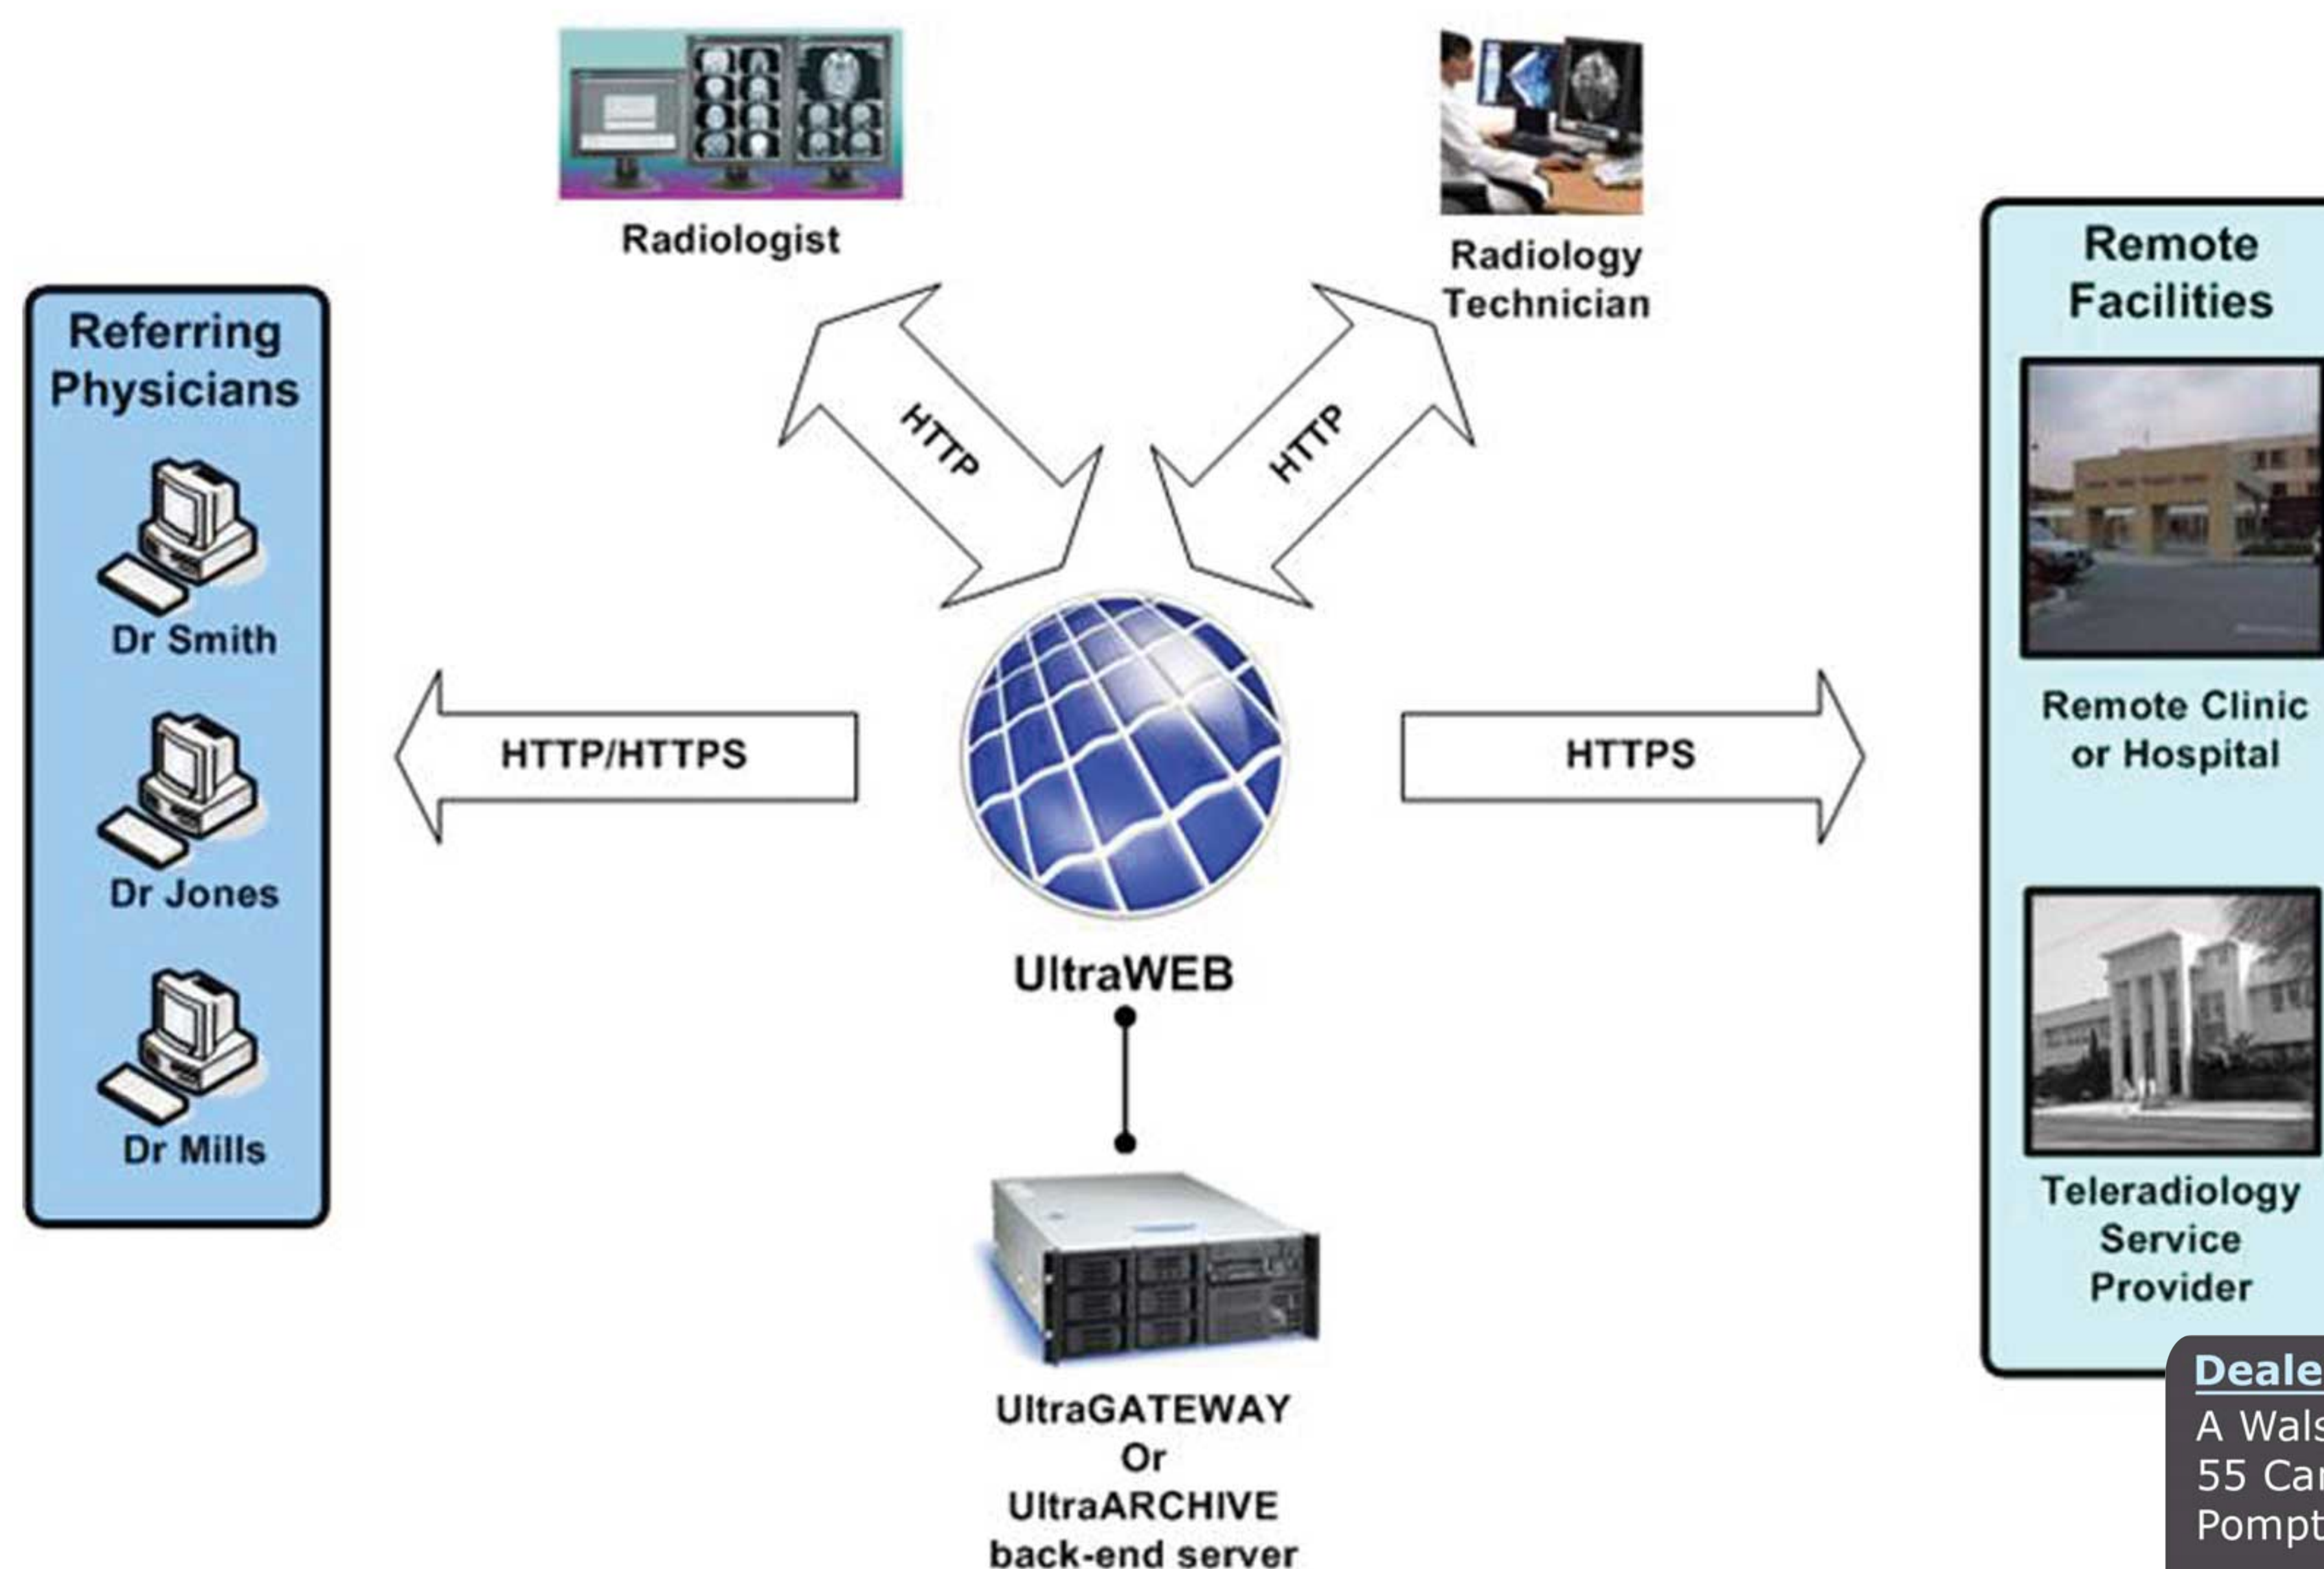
Radiologist

Radiology Technician

Referring Physicians

Dr Smith

Dr Jones

Dr Mills

HTTP

HTTP

HTTP/HTTPS

HTTPS

UltraWEB

UltraGATEWAY Or UltraARCHIVE back-end server

Remote Facilities

Remote Clinic or Hospital

Teleradiology Service Provider

Deale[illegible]
A Wals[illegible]
55 Ca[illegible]
Pompt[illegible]